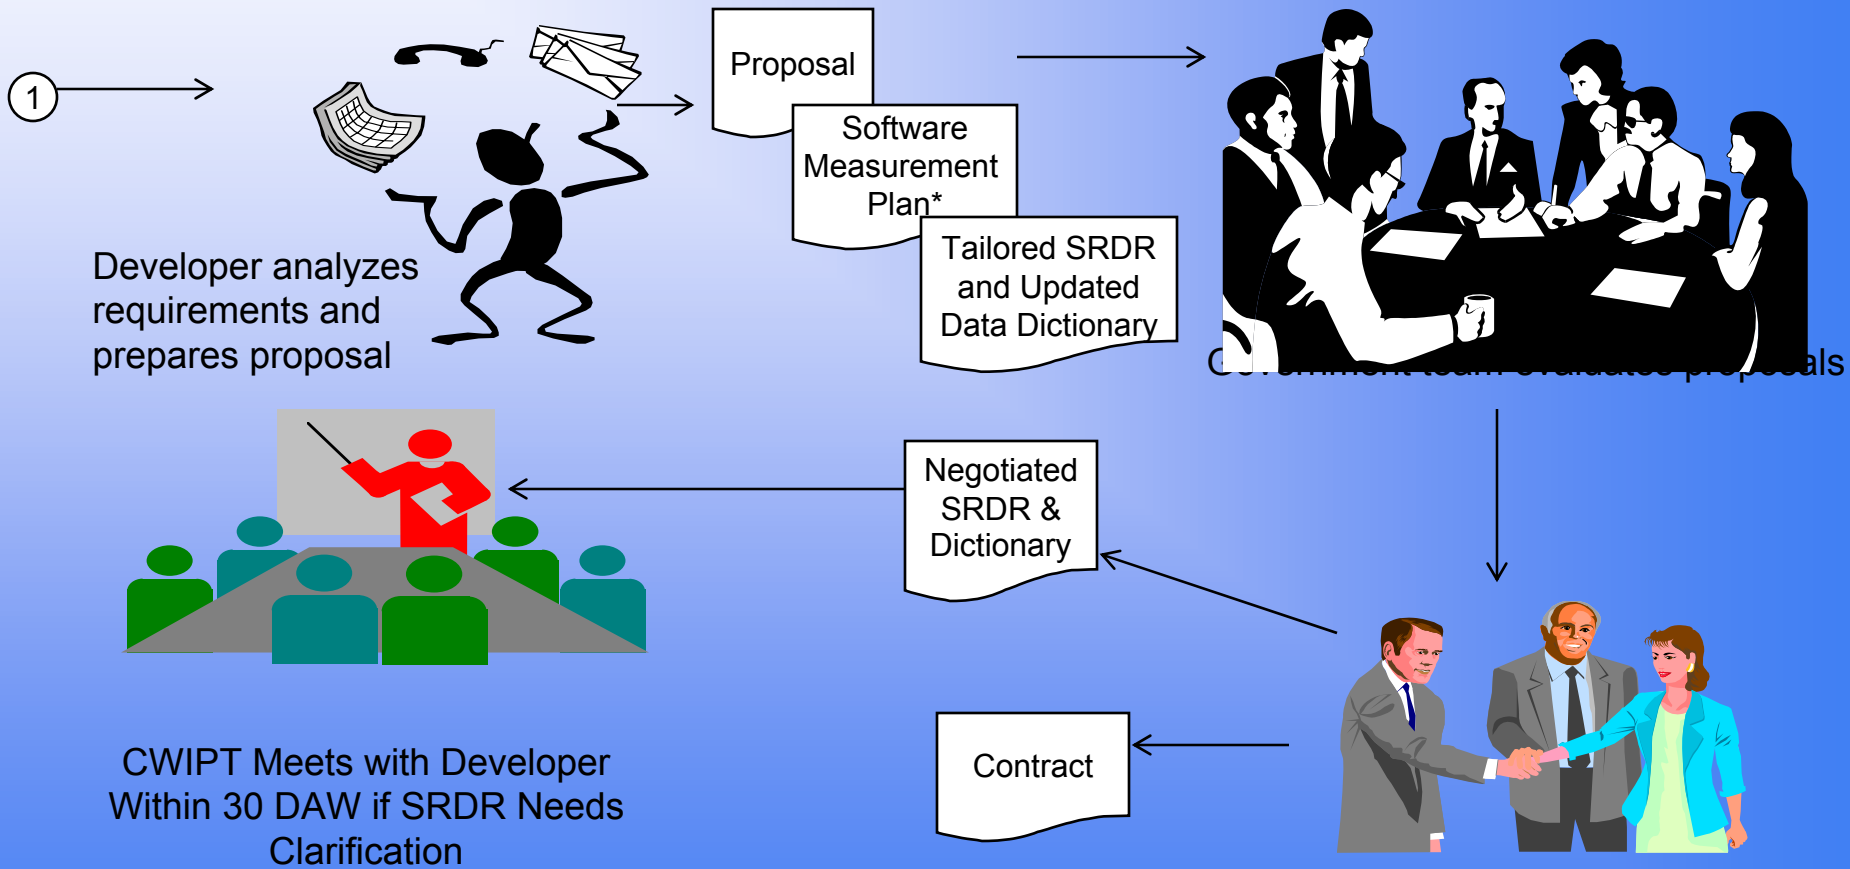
1

Proposal

Software Measurement Plan*

Tailored SRDR and Updated Data Dictionary

Developer analyzes requirements and prepares proposal

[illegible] proposals

Negotiated SRDR & Dictionary

Contract

CWIPT Meets with Developer Within 30 DAW if SRDR Needs Clarification